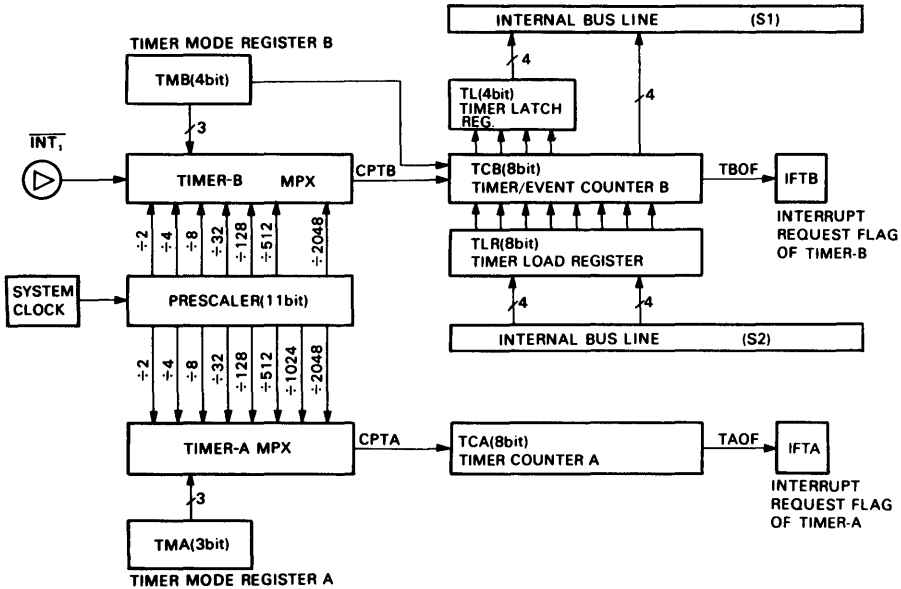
INTERNAL BUS LINE (S1)

TIMER MODE REGISTER B

TMB(4bit)

4

TL(4bit)
TIMER LATCH
REG.

4

3

$\overline{INT_1}$

TIMER-B MPX

CPTB

TCB(8bit)
TIMER/EVENT COUNTER B

TBOF

IFTB

INTERRUPT REQUEST FLAG OF TIMER-B

÷2 ÷4 ÷8 ÷32 ÷128 ÷512 ÷2048

TLR(8bit)
TIMER LOAD REGISTER

SYSTEM CLOCK

PRESCALER(11bit)

4

4

INTERNAL BUS LINE (S2)

÷2 ÷4 ÷8 ÷32 ÷128 ÷512 ÷1024 ÷2048

TIMER-A MPX

CPTA

TCA(8bit)
TIMER COUNTER A

TAOF

IFTA

INTERRUPT REQUEST FLAG OF TIMER-A

3

TMA(3bit)

TIMER MODE REGISTER A